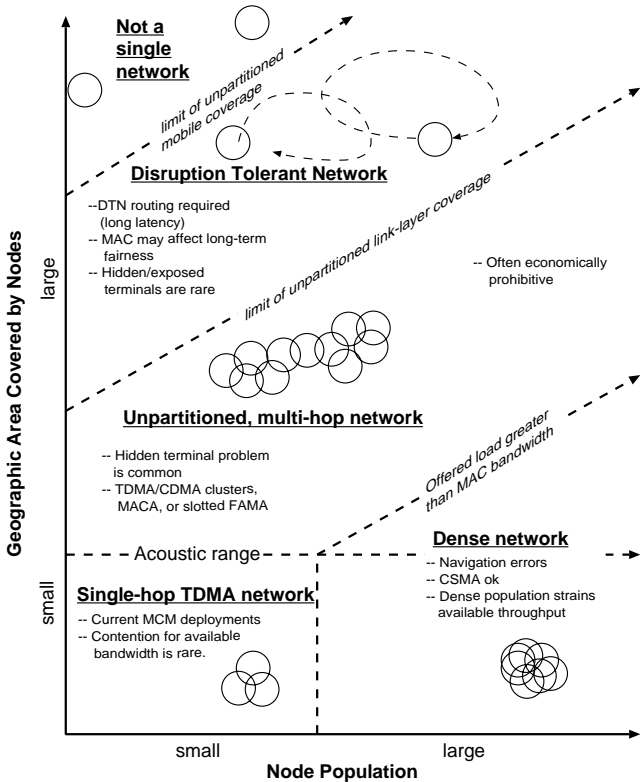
Not a single network

limit of unpartitioned mobile coverage

Disruption Tolerant Network

--DTN routing required (long latency)
-- MAC may affect long-term fairness
-- Hidden/exposed terminals are rare

limit of unpartitioned link-layer coverage

-- Often economically prohibitive

Unpartitioned, multi-hop network

-- Hidden terminal problem is common
-- TDMA/CDMA clusters, MACA, or slotted FAMA

Offered load greater than MAC bandwidth

Acoustic range

Dense network

-- Navigation errors
-- CSMA ok
-- Dense population strains available throughput

Single-hop TDMA network

-- Current MCM deployments
-- Contention for available bandwidth is rare.

Geographic Area Covered by Nodes

large

small

small

large

Node Population